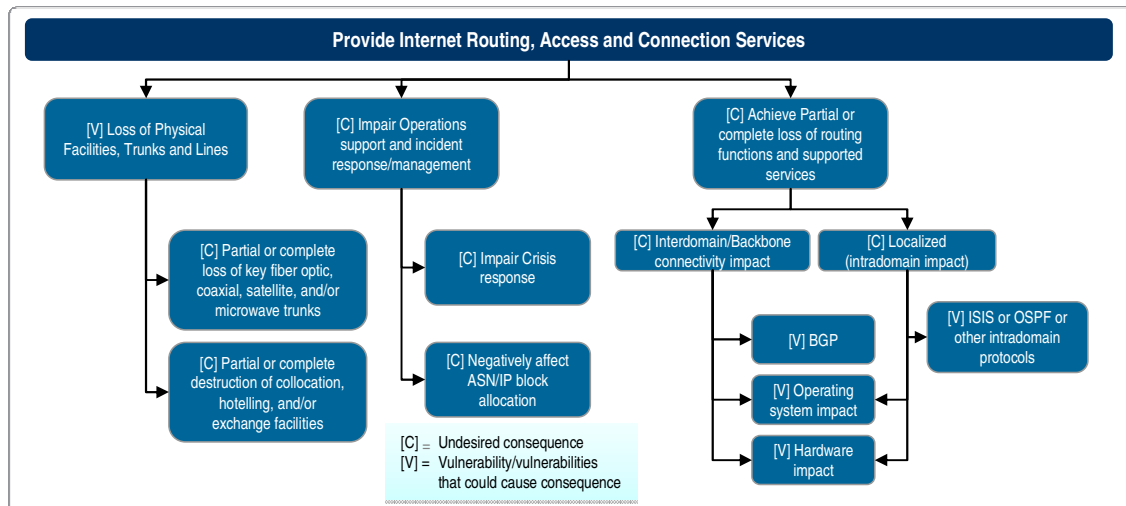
Provide Internet Routing, Access and Connection Services

[V] Loss of Physical Facilities, Trunks and Lines

[C] Impair Operations support and incident response/management

[C] Achieve Partial or complete loss of routing functions and supported services

[C] Partial or complete loss of key fiber optic, coaxial, satellite, and/or microwave trunks

[C] Partial or complete destruction of collocation, hotelling, and/or exchange facilities

[C] Impair Crisis response

[C] Negatively affect ASN/IP block allocation

[C] Interdomain/Backbone connectivity impact

[C] Localized (intradomain impact)

[V] BGP

[V] Operating system impact

[V] Hardware impact

[V] ISIS or OSPF or other intradomain protocols

[C] = Undesired consequence
[V] = Vulnerability/vulnerabilities that could cause consequence